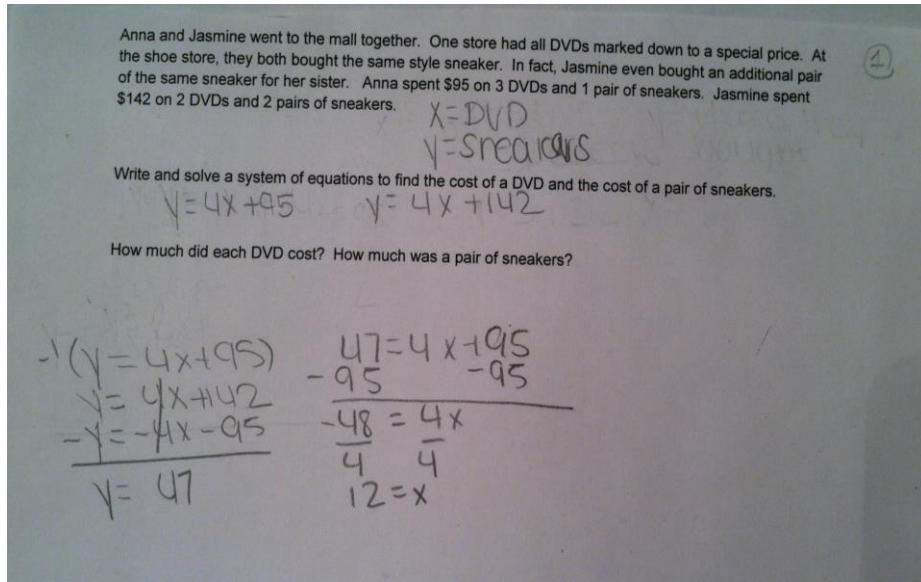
Anna and Jasmine went to the mall together. One store had all DVDs marked down to a special price. At the shoe store, they both bought the same style sneaker. In fact, Jasmine even bought an additional pair of the same sneaker for her sister. Anna spent $95 on 3 DVDs and 1 pair of sneakers. Jasmine spent $142 on 2 DVDs and 2 pairs of sneakers.

①

X=DVD
Y=sneackers

Write and solve a system of equations to find the cost of a DVD and the cost of a pair of sneakers.

Y=4X+95    Y=4X+142

How much did each DVD cost? How much was a pair of sneakers?

$-1(y=4x+95)$
$y=4x+142$
$-y=-4x-95$
$y=47$

$47=4x+95$
$-95 \quad -95$
$-48=4x$
$\frac{-48}{4}=\frac{4x}{4}$
$12=x$